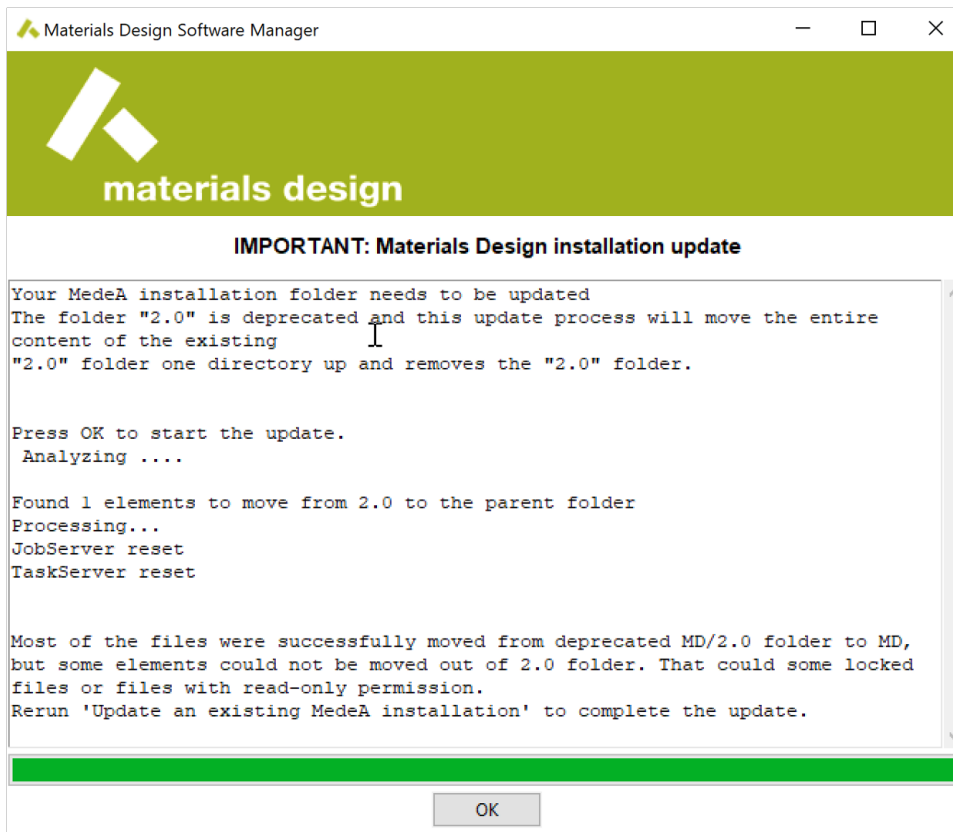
Materials Design Software Manager

materials design

IMPORTANT: Materials Design installation update

Your MedeA installation folder needs to be updated
The folder "2.0" is deprecated and this update process will move the entire content of the existing
"2.0" folder one directory up and removes the "2.0" folder.

Press OK to start the update.
Analyzing ....

Found 1 elements to move from 2.0 to the parent folder
Processing...
JobServer reset
TaskServer reset

Most of the files were successfully moved from deprecated MD/2.0 folder to MD, but some elements could not be moved out of 2.0 folder. That could some locked files or files with read-only permission.
Rerun 'Update an existing MedeA installation' to complete the update.

OK